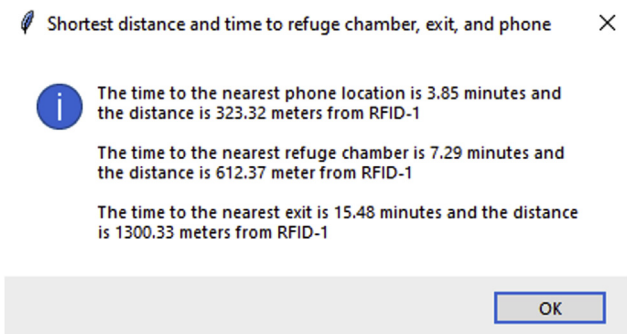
Shortest distance and time to refuge chamber, exit, and phone

The time to the nearest phone location is 3.85 minutes and the distance is 323.32 meters from RFID-1

The time to the nearest refuge chamber is 7.29 minutes and the distance is 612.37 meter from RFID-1

The time to the nearest exit is 15.48 minutes and the distance is 1300.33 meters from RFID-1

OK